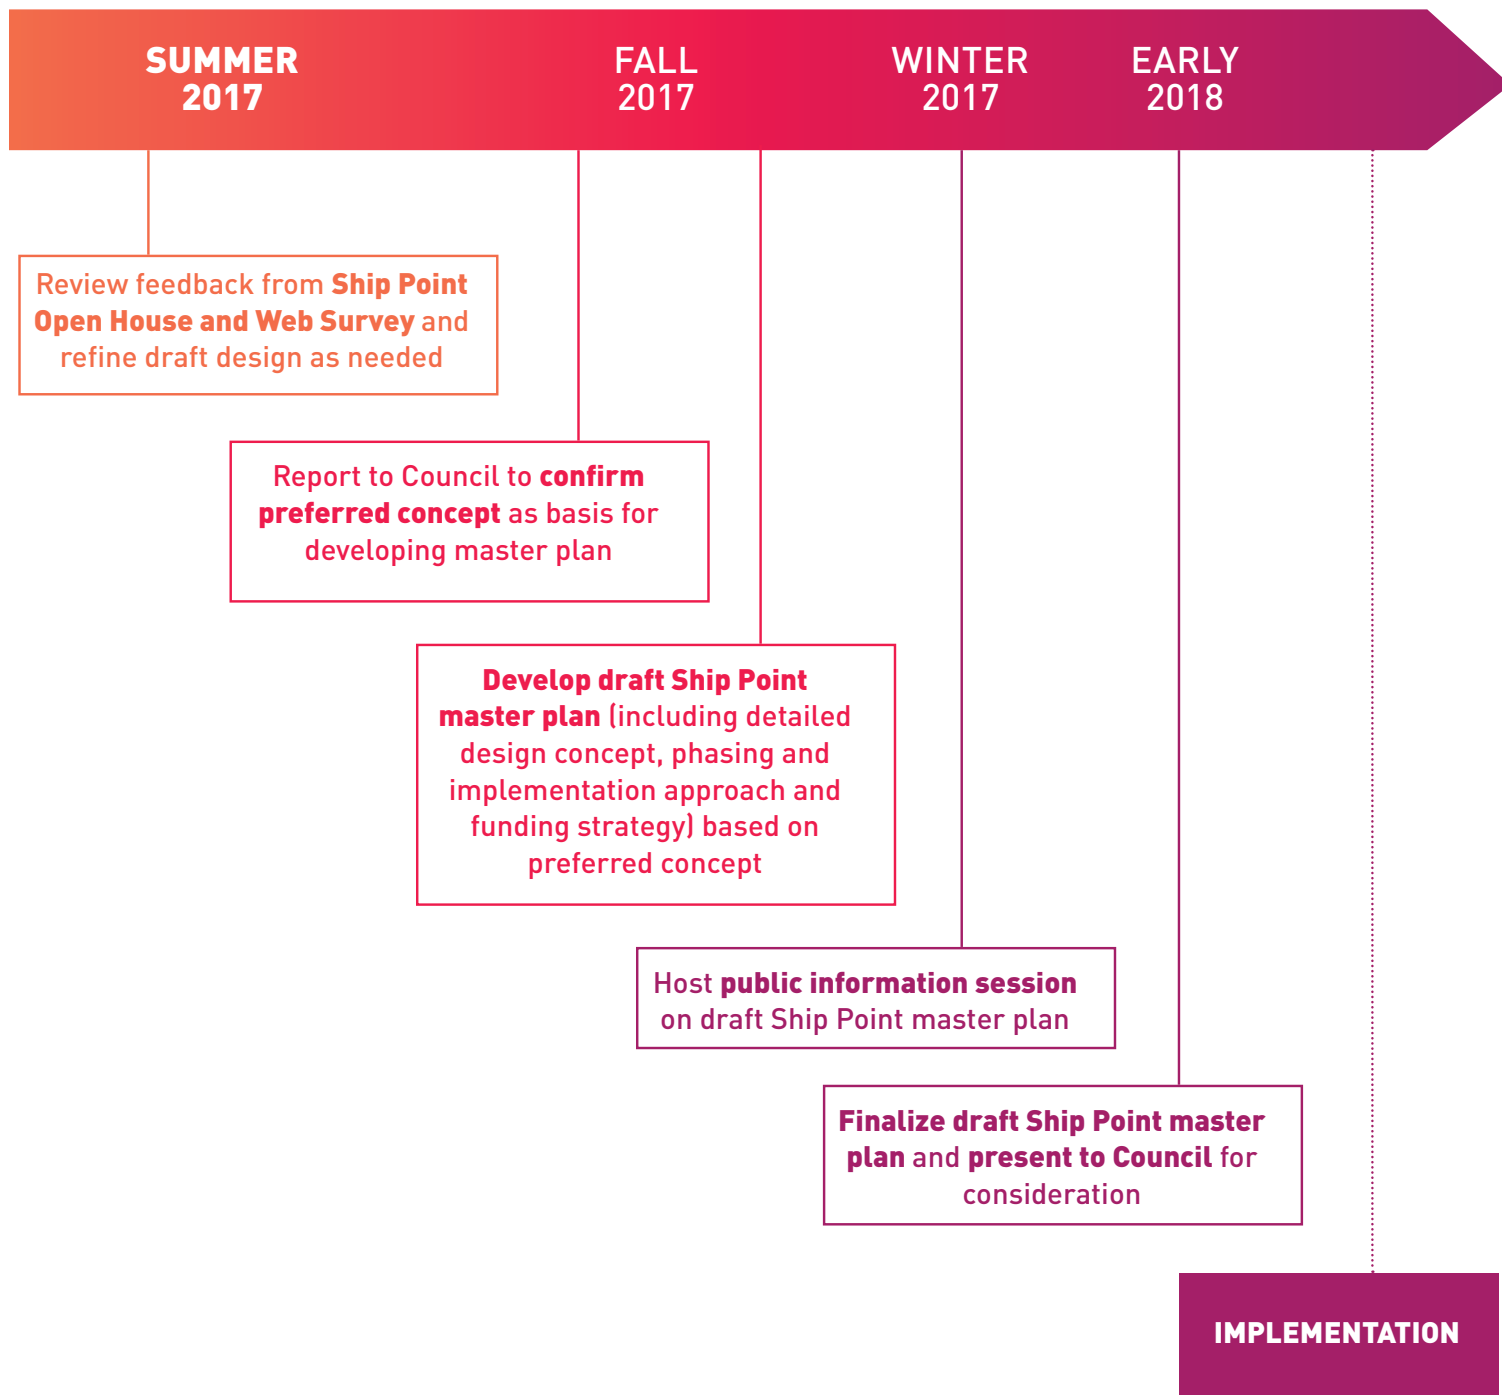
SUMMER 2017

FALL 2017

WINTER 2017

EARLY 2018

Review feedback from Ship Point Open House and Web Survey and refine draft design as needed

Report to Council to confirm preferred concept as basis for developing master plan

Develop draft Ship Point master plan (including detailed design concept, phasing and implementation approach and funding strategy) based on preferred concept

Host public information session on draft Ship Point master plan

Finalize draft Ship Point master plan and present to Council for consideration

IMPLEMENTATION